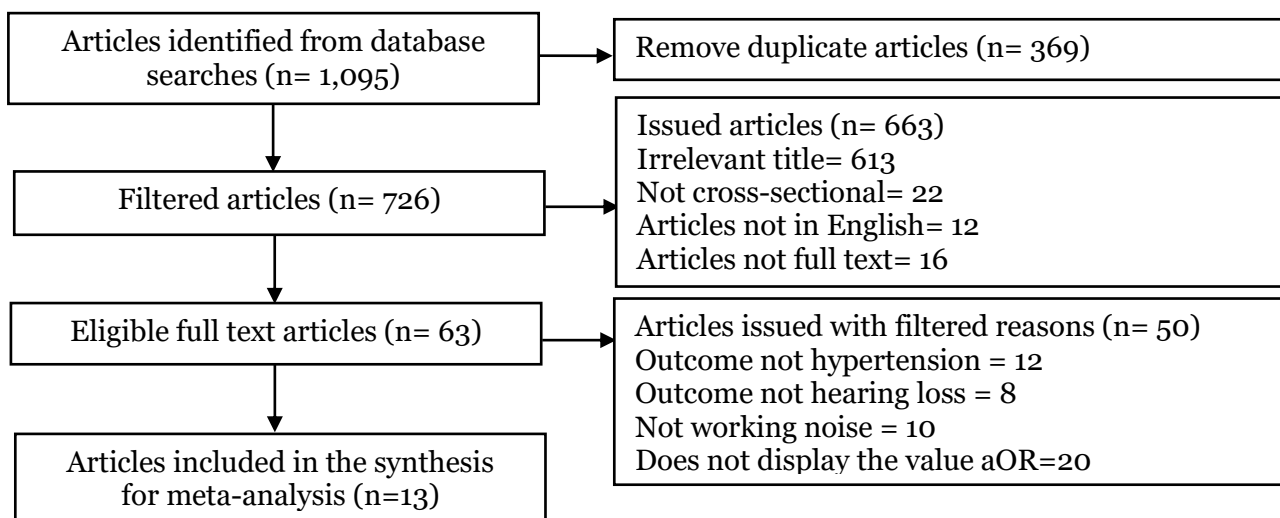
Articles identified from database searches (n= 1,095)

Remove duplicate articles (n= 369)

Filtered articles (n= 726)

Issued articles (n= 663)
Irrelevant title= 613
Not cross-sectional= 22
Articles not in English= 12
Articles not full text= 16

Eligible full text articles (n= 63)

Articles issued with filtered reasons (n= 50)
Outcome not hypertension = 12
Outcome not hearing loss = 8
Not working noise = 10
Does not display the value aOR=20

Articles included in the synthesis for meta-analysis (n=13)